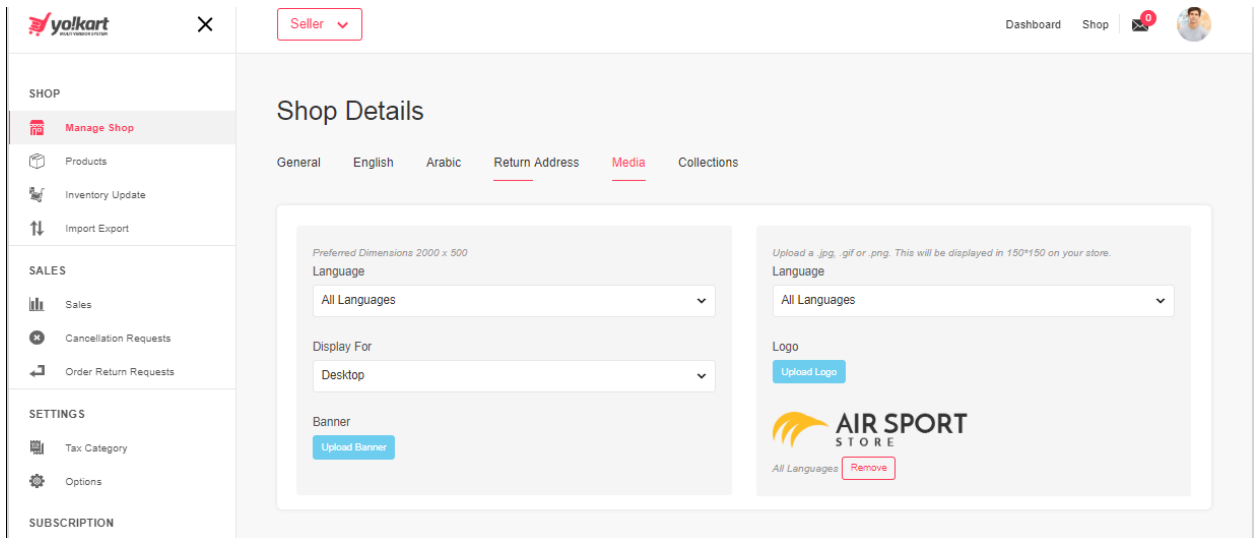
yo!kart

Seller

Dashboard Shop 0

SHOP
Manage Shop
Products
Inventory Update
Import Export
SALES
Sales
Cancellation Requests
Order Return Requests
SETTINGS
Tax Category
Options
SUBSCRIPTION

Shop Details

General English Arabic Return Address Media Collections

Preferred Dimensions 2000 x 500
Language
All Languages
Display For
Desktop
Banner
Upload Banner

Upload a .jpg, .gif or .png. This will be displayed in 150*150 on your store.
Language
All Languages
Logo
Upload Logo
AIR SPORT
STORE
All Languages Remove